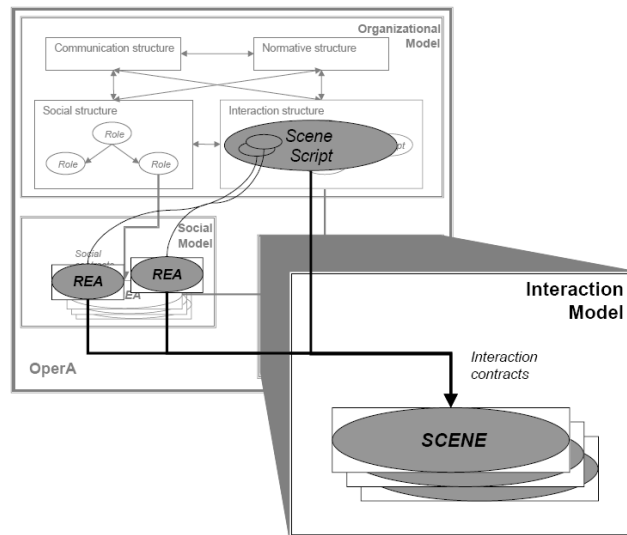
Organizational Model

Communication structure

Normative structure

Social structure

Role

Role

Role

Interaction structure

Scene Script

pt

Social Model

Social contracts

REA

REA

EA

OperA

Interaction Model

Interaction contracts

SCENE